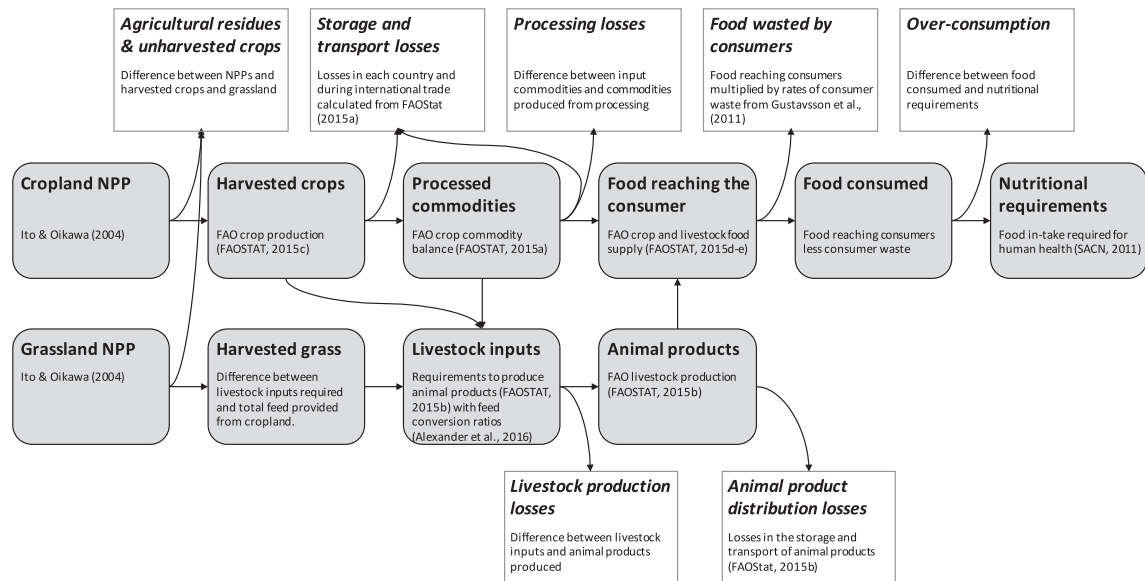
Agricultural residues & unharvested crops

Difference between NPPs and harvested crops and grassland

Storage and transport losses

Losses in each country and during international trade calculated from FAOStat (2015a)

Processing losses

Difference between input commodities and commodities produced from processing

Food wasted by consumers

Food reaching consumers multiplied by rates of consumer waste from Gustavsson et al., (2011)

Over-consumption

Difference between food consumed and nutritional requirements

Cropland NPP

Ito & Oikawa (2004)

Harvested crops

FAO crop production (FAOSTAT, 2015c)

Processed commodities

FAO crop commodity balance (FAOSTAT, 2015a)

Food reaching the consumer

FAO crop and livestock food supply (FAOSTAT, 2015d-e)

Food consumed

Food reaching consumers less consumer waste

Nutritional requirements

Food in-take required for human health (SACN, 2011)

Grassland NPP

Ito & Oikawa (2004)

Harvested grass

Difference between livestock inputs required and total feed provided from cropland.

Livestock inputs

Requirements to produce animal products (FAOSTAT, 2015b) with feed conversion ratios (Alexander et al., 2016)

Animal products

FAO livestock production (FAOSTAT, 2015b)

Livestock production losses

Difference between livestock inputs and animal products produced

Animal product distribution losses

Losses in the storage and transport of animal products (FAOStat, 2015b)